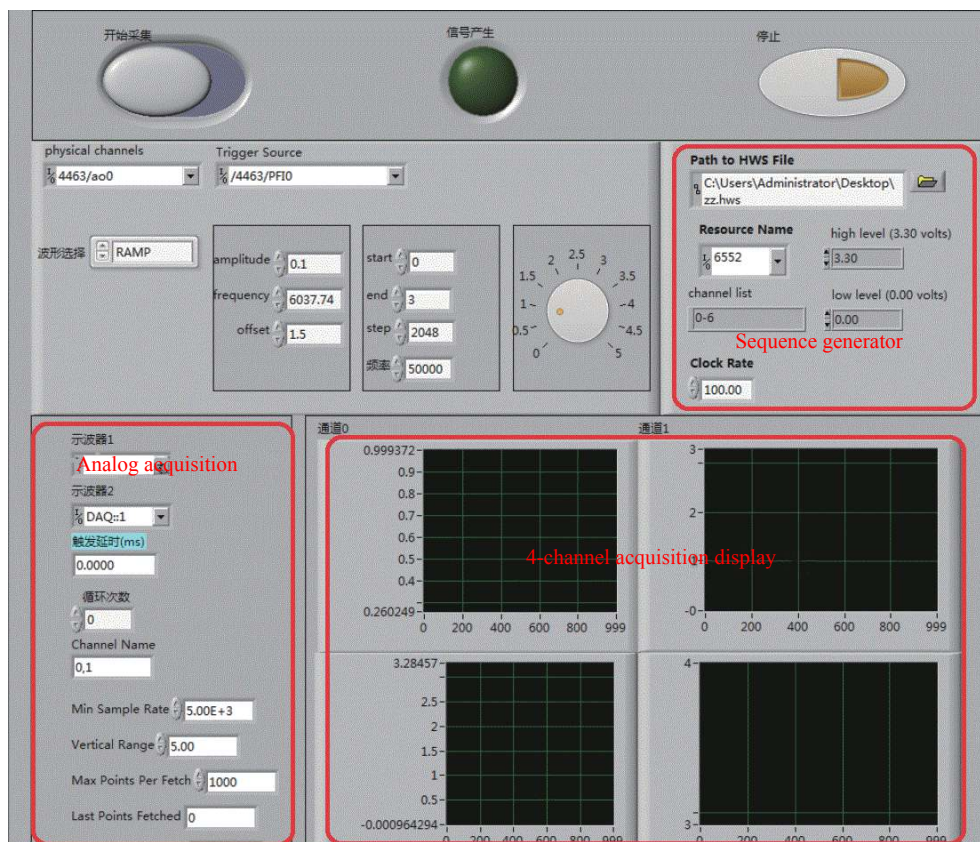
开始采集

信号产生

停止

physical channels
4463/ao0

Trigger Source
/4463/PFI0

波形选择 RAMP

amplitude 0.1
frequency 6037.74
offset 1.5

start 0
end 3
step 2048
频率 50000

2 2.5 3
1.5 3.5
1 4
0.5 4.5
0 5

Path to HWS File
C:\Users\Administrator\Desktop\zz.hws

Resource Name
6552

high level (3.30 volts)
3.30

channel list
0-6

low level (0.00 volts)
0.00

Sequence generator

Clock Rate
100.00

示波器1
Analog acquisition
示波器2
DAQ::1
触发延时(ms)
0.0000
循环次数
0
Channel Name
0,1
Min Sample Rate 5.00E+3
Vertical Range 5.00
Max Points Per Fetch 1000
Last Points Fetched 0

通道0
0.999372
0.9
0.8
0.7
0.6
0.5
0.4
0.260249
0 200 400 600 800 999

通道1
3
2
1
0
0 200 400 600 800 999

4-channel acquisition display

3.28457
2.5
2
1.5
1
0.5
-0.000964294
0 200 400 600 800 999

4
3
0 200 400 600 800 999